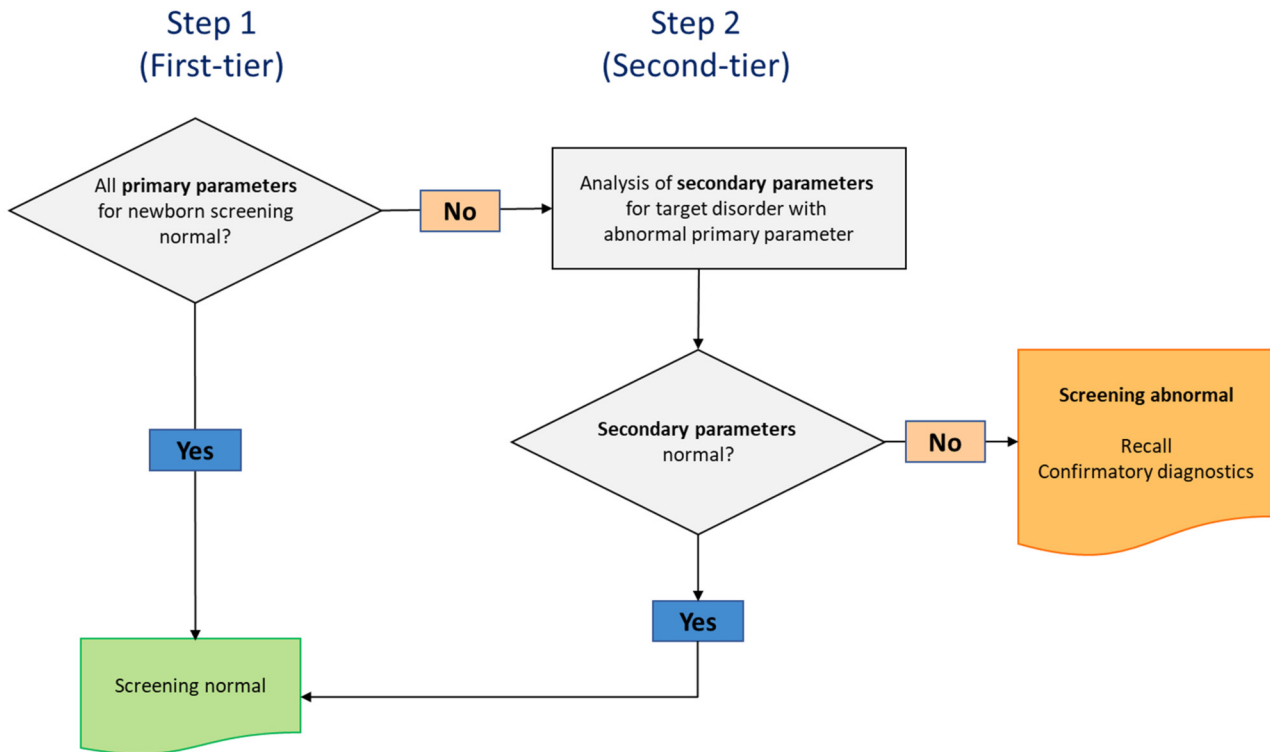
Step 1
(First-tier)

Step 2
(Second-tier)

All primary parameters for newborn screening normal?

No

Analysis of secondary parameters for target disorder with abnormal primary parameter

Secondary parameters normal?

No

Screening abnormal

Recall
Confirmatory diagnostics

Yes

Yes

Screening normal